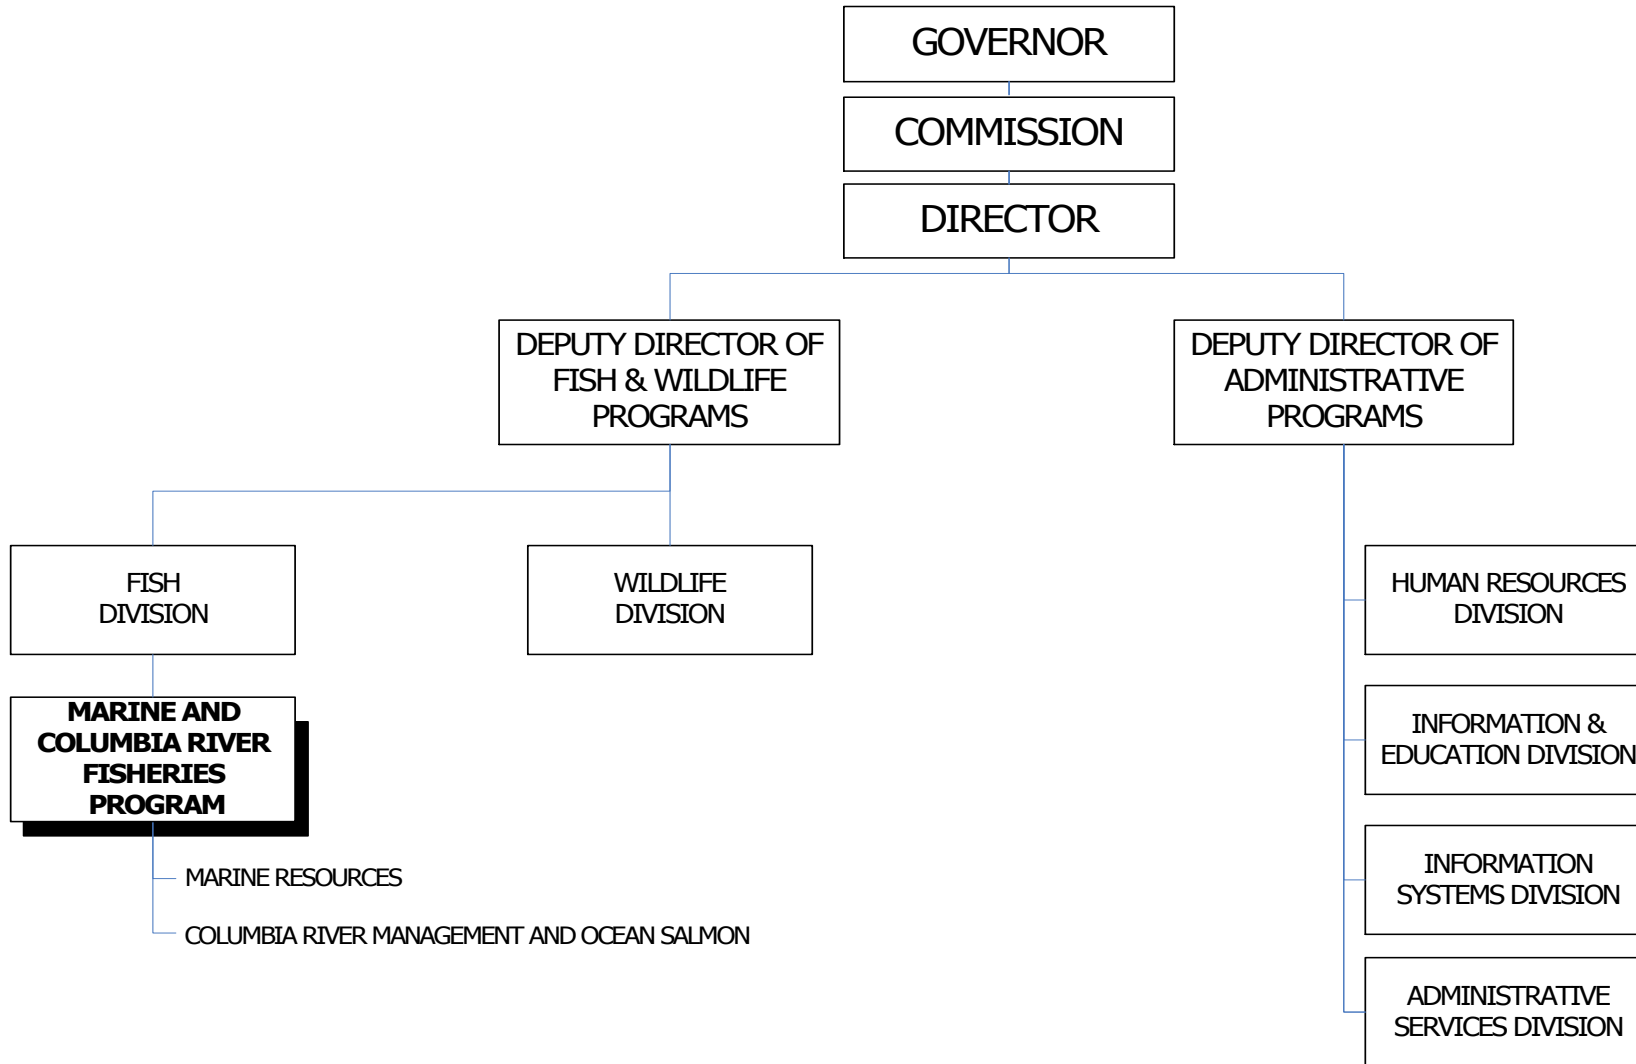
GOVERNOR

COMMISSION

DIRECTOR

DEPUTY DIRECTOR OF FISH & WILDLIFE PROGRAMS

DEPUTY DIRECTOR OF ADMINISTRATIVE PROGRAMS

FISH DIVISION

WILDLIFE DIVISION

MARINE AND COLUMBIA RIVER FISHERIES PROGRAM

MARINE RESOURCES

COLUMBIA RIVER MANAGEMENT AND OCEAN SALMON

HUMAN RESOURCES DIVISION

INFORMATION & EDUCATION DIVISION

INFORMATION SYSTEMS DIVISION

ADMINISTRATIVE SERVICES DIVISION